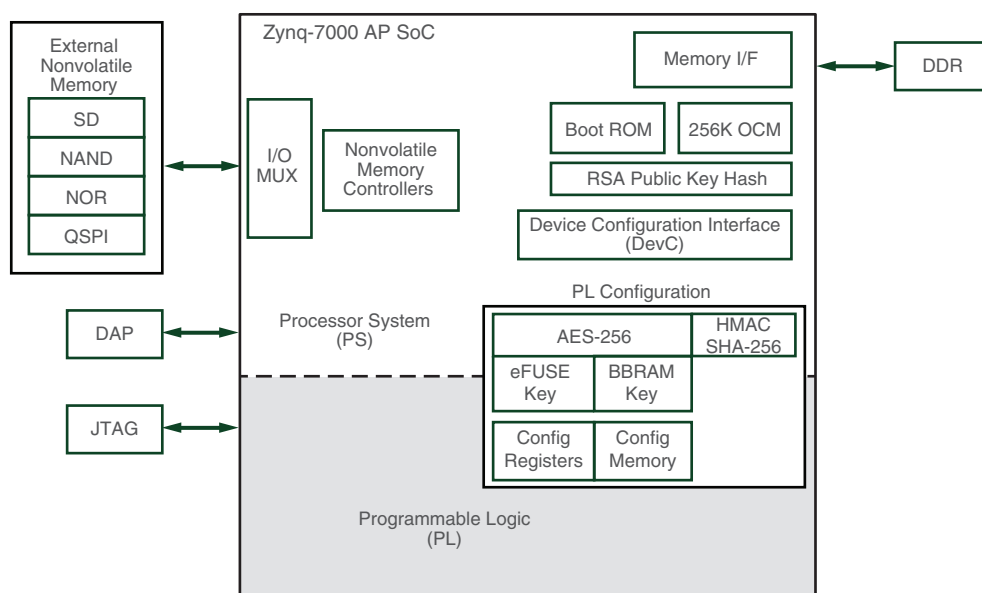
External Nonvolatile Memory

SD

NAND

NOR

QSPI

DAP

JTAG

Zynq-7000 AP SoC

I/O MUX

Nonvolatile Memory Controllers

Memory I/F

DDR

Boot ROM

256K OCM

RSA Public Key Hash

Device Configuration Interface (DevC)

PL Configuration

Processor System (PS)

AES-256

HMAC SHA-256

eFUSE Key

BBRAM Key

Config Registers

Config Memory

Programmable Logic (PL)